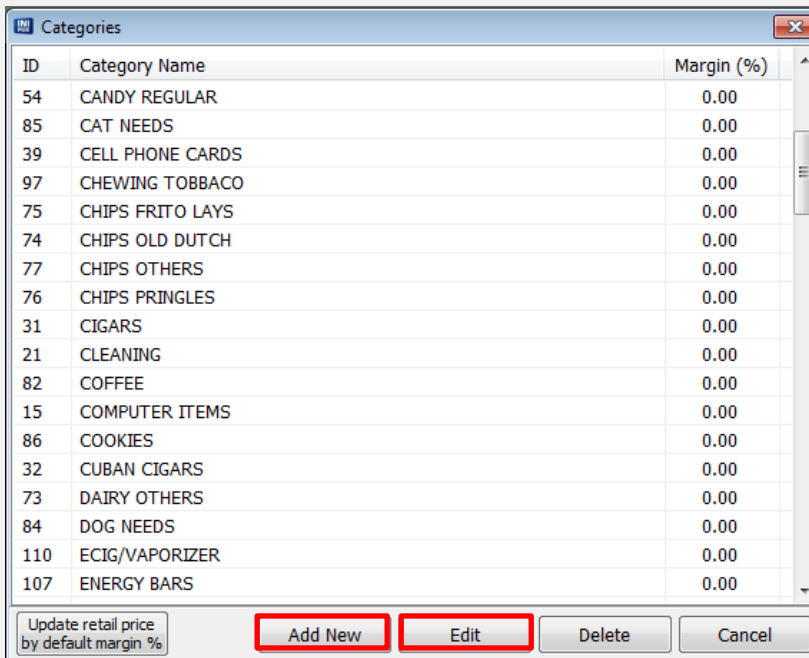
Categories

| ID | Category Name | Margin (%) |
|---|---|---|
| 54 | CANDY REGULAR | 0.00 |
| 85 | CAT NEEDS | 0.00 |
| 39 | CELL PHONE CARDS | 0.00 |
| 97 | CHEWING TOBBACO | 0.00 |
| 75 | CHIPS FRITO LAYS | 0.00 |
| 74 | CHIPS OLD DUTCH | 0.00 |
| 77 | CHIPS OTHERS | 0.00 |
| 76 | CHIPS PRINGLES | 0.00 |
| 31 | CIGARS | 0.00 |
| 21 | CLEANING | 0.00 |
| 82 | COFFEE | 0.00 |
| 15 | COMPUTER ITEMS | 0.00 |
| 86 | COOKIES | 0.00 |
| 32 | CUBAN CIGARS | 0.00 |
| 73 | DAIRY OTHERS | 0.00 |
| 84 | DOG NEEDS | 0.00 |
| 110 | ECIG/VAPORIZER | 0.00 |
| 107 | ENERGY BARS | 0.00 |

Update retail price by default margin %
Add New
Edit
Delete
Cancel